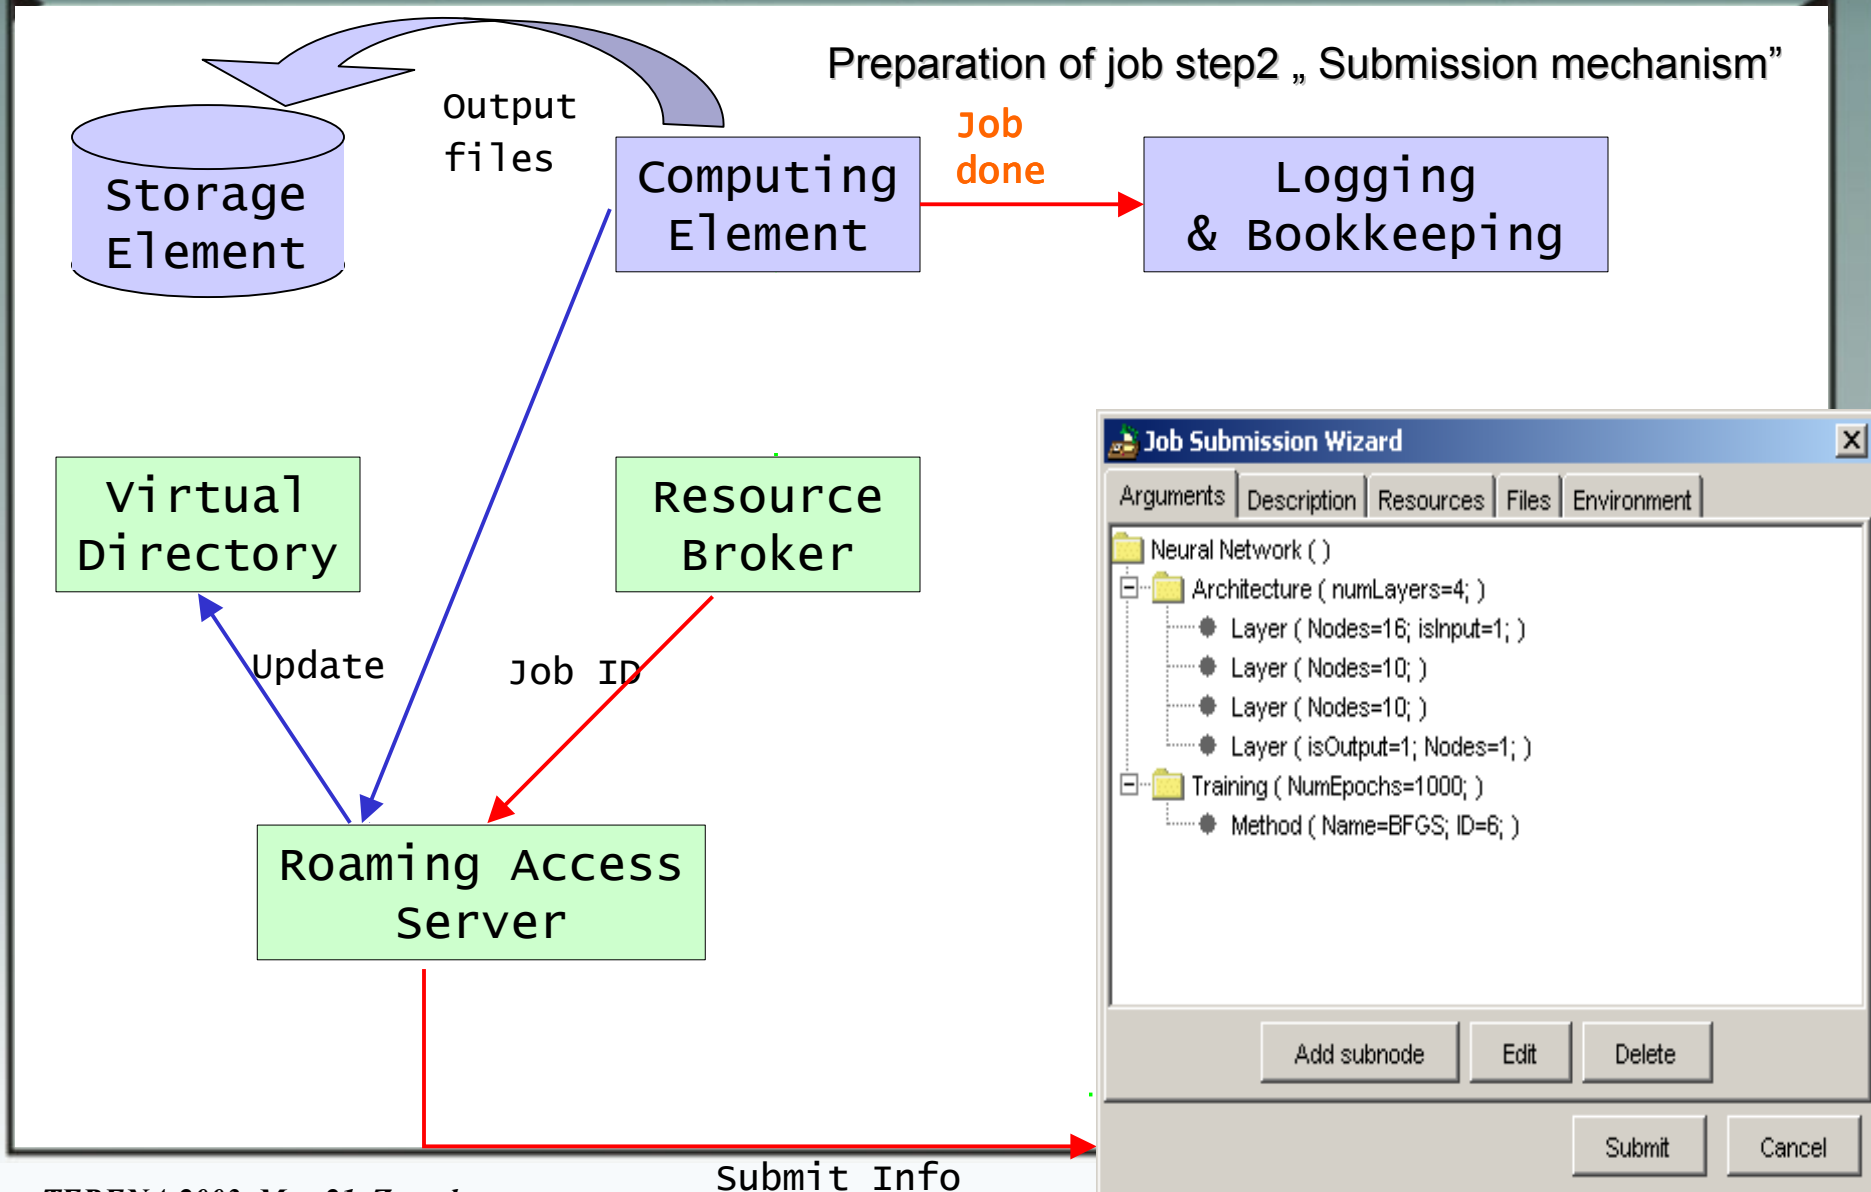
Preparation of job step2 „ Submission mechanism”

Output files

Storage Element

Computing Element

Job done

Logging & Bookkeeping

Virtual Directory

Resource Broker

Update

Job ID

Roaming Access Server

Submit Info

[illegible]

Job Submission Wizard

Arguments | Description | Resources | Files | Environment

Neural Network ( )
Architecture ( numLayers=4; )
Layer ( Nodes=16; isInput=1; )
Layer ( Nodes=10; )
Layer ( Nodes=10; )
Layer ( isOutput=1; Nodes=1; )
Training ( NumEpochs=1000; )
Method ( Name=BFGS; ID=6; )

Add subnode | Edit | Delete

Submit | Cancel